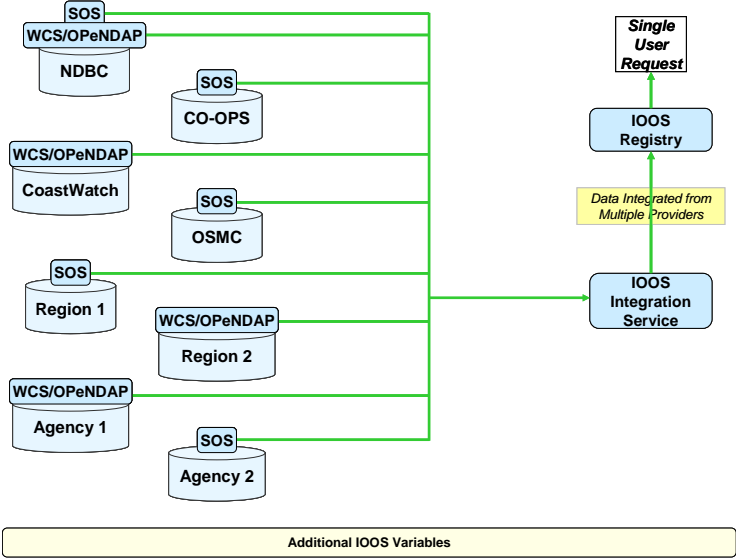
SOS
WCS/OPeNDAP
NDBC

SOS
CO-OPS

WCS/OPeNDAP
CoastWatch

SOS
OSMC

SOS
Region 1

WCS/OPeNDAP
Region 2

WCS/OPeNDAP
Agency 1

SOS
Agency 2

Single User Request

IOOS Registry

Data Integrated from Multiple Providers

IOOS Integration Service

Additional IOOS Variables